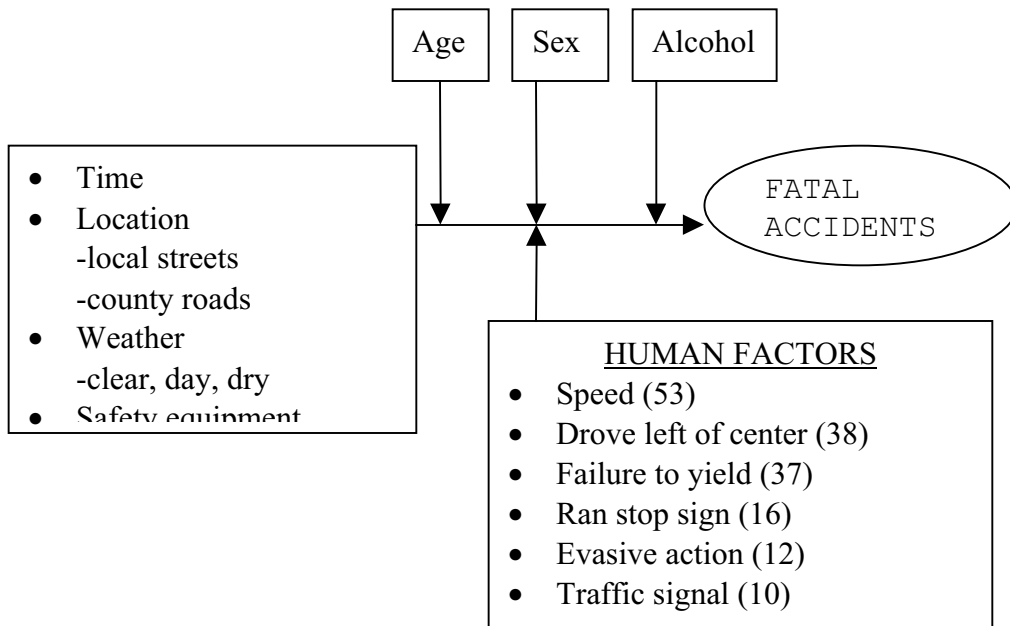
Age

Sex

Alcohol

- Time
- Location
-local streets
-county roads
- Weather
-clear, day, dry
- Safety equipment

FATAL ACCIDENTS

HUMAN FACTORS
- Speed (53)
- Drove left of center (38)
- Failure to yield (37)
- Ran stop sign (16)
- Evasive action (12)
- Traffic signal (10)